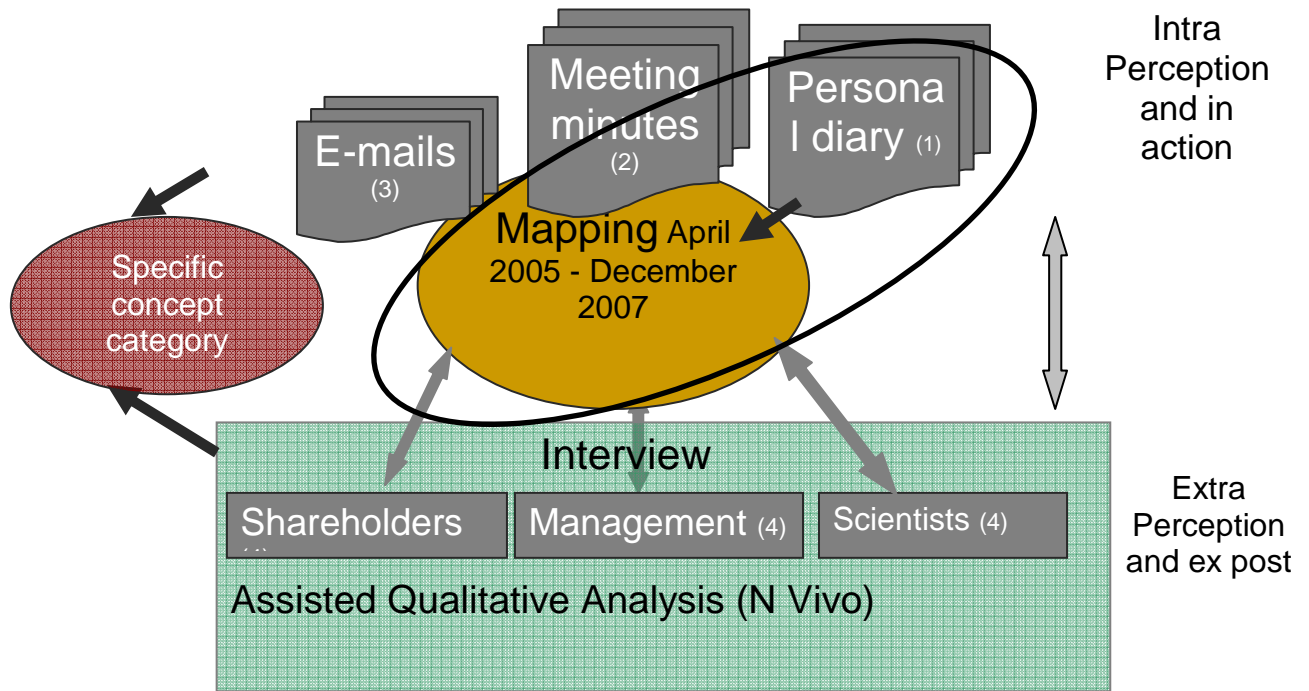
Intra Perception and in action

E-mails (3)

Meeting minutes (2)

Persona l diary (1)

Specific concept category

Mapping April 2005 - December 2007

Interview

Shareholders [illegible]

Management (4)

Scientists (4)

Extra Perception and ex post

Assisted Qualitative Analysis (N Vivo)